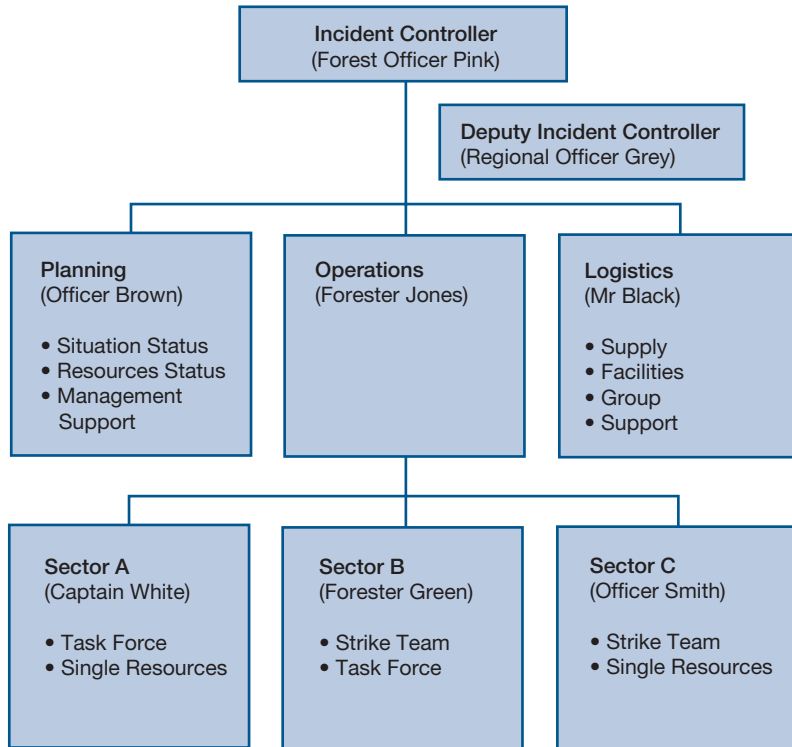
Incident Controller
(Forest Officer Pink)

Deputy Incident Controller
(Regional Officer Grey)

Planning
(Officer Brown)

• Situation Status
• Resources Status
• Management Support

Operations
(Forester Jones)

Logistics
(Mr Black)

• Supply
• Facilities
• Group
• Support

Sector A
(Captain White)

• Task Force
• Single Resources

Sector B
(Forester Green)

• Strike Team
• Task Force

Sector C
(Officer Smith)

• Strike Team
• Single Resources